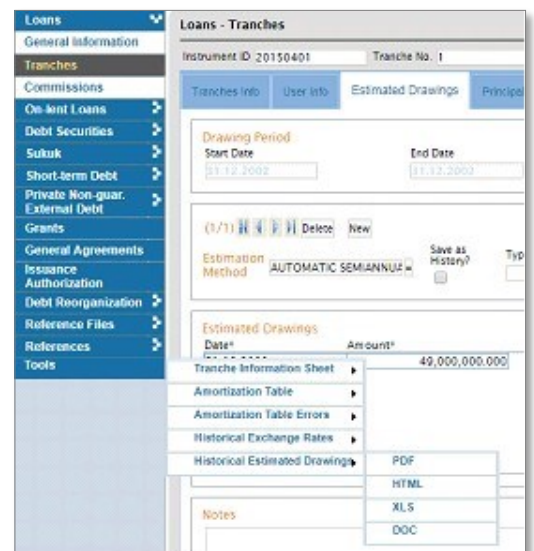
Loans
General Information
Tranches
Commissions
On-lent Loans
Debt Securities
Sukuk
Short-term Debt
Private Non-guar. External Debt
Grants
General Agreements
Issuance Authorization
Debt Reorganization
Reference Files
References
Tools

Loans - Tranches

Instrument ID 20150401
Tranche No. 1

Tranches Info
User Info
Estimated Drawings
Principal

Drawing Period
Start Date
31.12.2002
End Date
31.12.2002

(1/1)
Delete
New

Estimation Method
AUTOMATIC SEMIANNUAL
Save as History?
Typ

Estimated Drawings
Date*
Amount*
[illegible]
49,000,000.000

Tranche Information Sheet
Amortization Table
Amortization Table Errors
Historical Exchange Rates
Historical Estimated Drawings

PDF
HTML
XLS
DOC

Notes